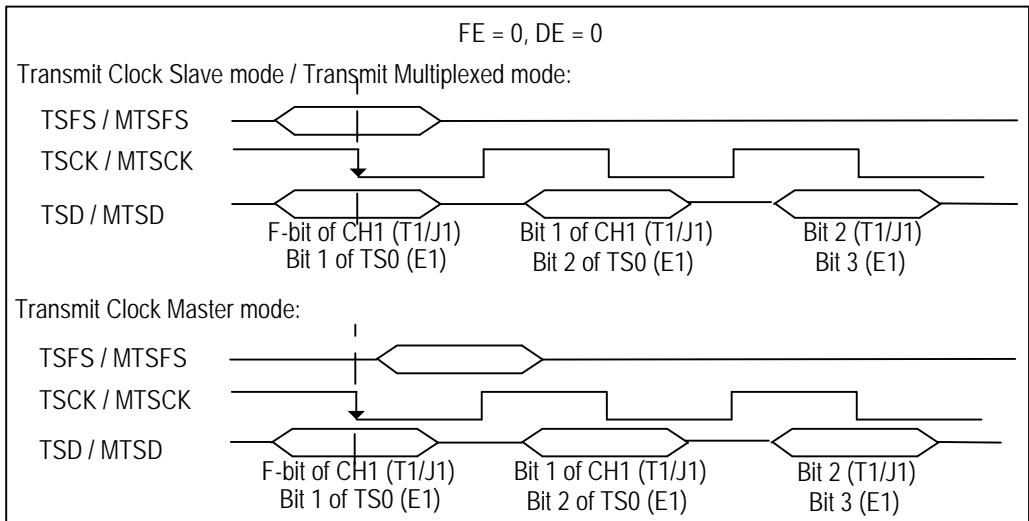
FE = 0, DE = 0

Transmit Clock Slave mode / Transmit Multiplexed mode:

TSFS / MTSFS

TSCK / MTSCK

TSD / MTSD

F-bit of CH1 (T1/J1)
Bit 1 of TS0 (E1)

Bit 1 of CH1 (T1/J1)
Bit 2 of TS0 (E1)

Bit 2 (T1/J1)
Bit 3 (E1)

Transmit Clock Master mode:

TSFS / MTSFS

TSCK / MTSCK

TSD / MTSD

F-bit of CH1 (T1/J1)
Bit 1 of TS0 (E1)

Bit 1 of CH1 (T1/J1)
Bit 2 of TS0 (E1)

Bit 2 (T1/J1)
Bit 3 (E1)